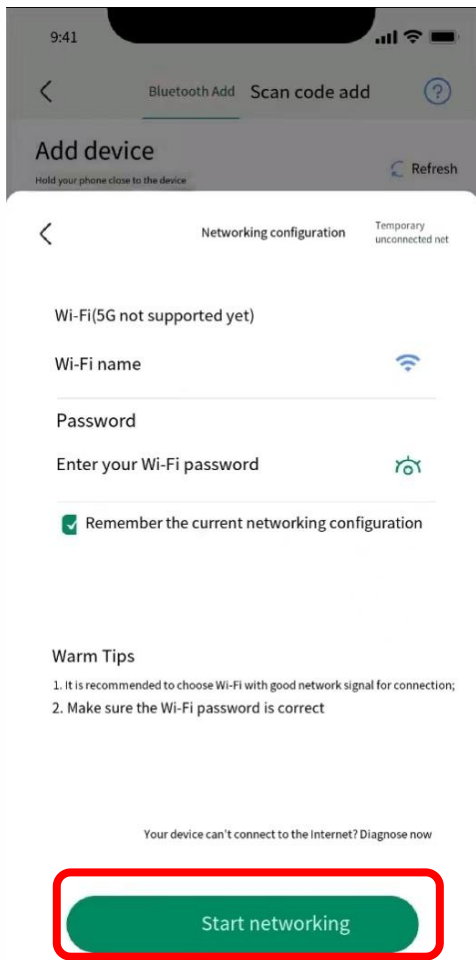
9:41

Bluetooth Add Scan code add

Add device

Hold your phone close to the device

Refresh

Networking configuration

Temporary unconnected net

Wi-Fi(5G not supported yet)

Wi-Fi name

Password

Enter your Wi-Fi password

Remember the current networking configuration

Warm Tips

1. It is recommended to choose Wi-Fi with good network signal for connection;

2. Make sure the Wi-Fi password is correct

Your device can't connect to the Internet? Diagnose now

Start networking